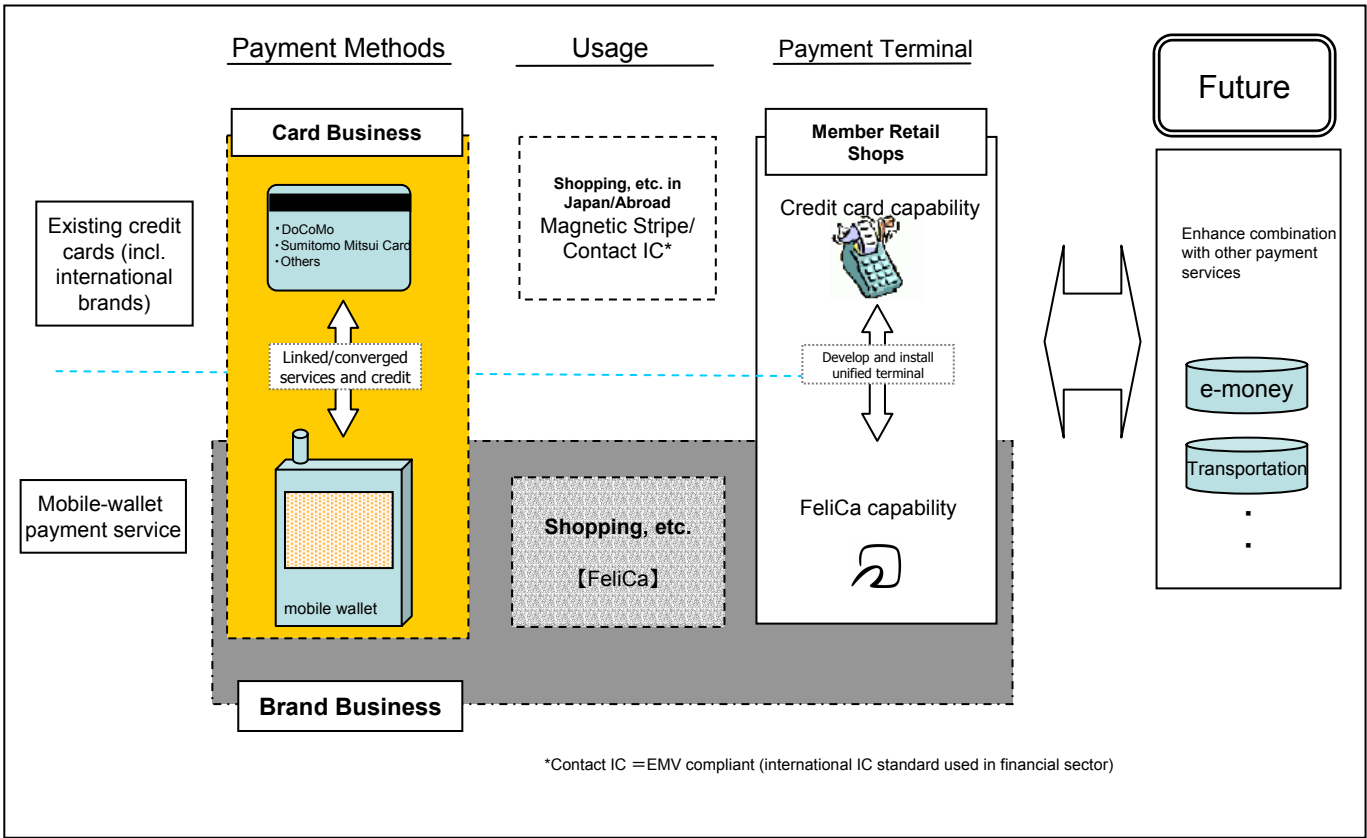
Payment Methods

Usage

Payment Terminal

Future

Card Business

Existing credit cards (incl. international brands)

・DoCoMo
・Sumitomo Mitsui Card
・Others

Shopping, etc. in Japan/Abroad
Magnetic Stripe/ Contact IC*

Member Retail Shops

Credit card capability

Enhance combination with other payment services

Linked/converged services and credit

Develop and install unified terminal

e-money

Transportation

・
・

Mobile-wallet payment service

mobile wallet

Shopping, etc.

【FeliCa】

FeliCa capability

Brand Business

*Contact IC ＝EMV compliant (international IC standard used in financial sector)